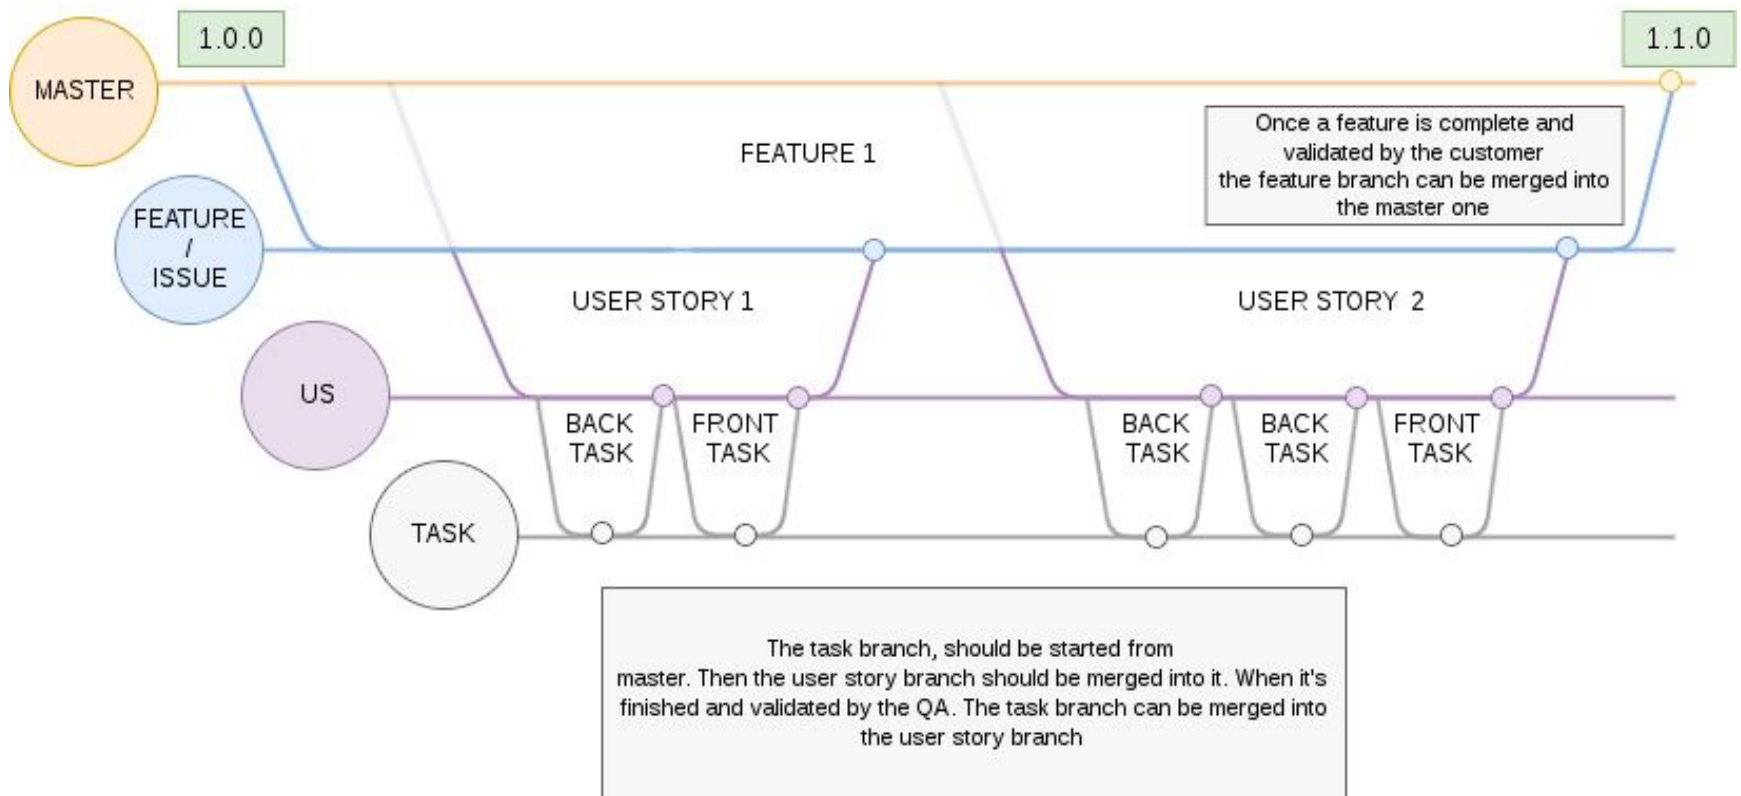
1.0.0

1.1.0

MASTER

FEATURE 1

Once a feature is complete and validated by the customer the feature branch can be merged into the master one

FEATURE / ISSUE

USER STORY 1

USER STORY 2

US

BACK TASK

FRONT TASK

BACK TASK

BACK TASK

FRONT TASK

TASK

The task branch, should be started from master. Then the user story branch should be merged into it. When it's finished and validated by the QA. The task branch can be merged into the user story branch